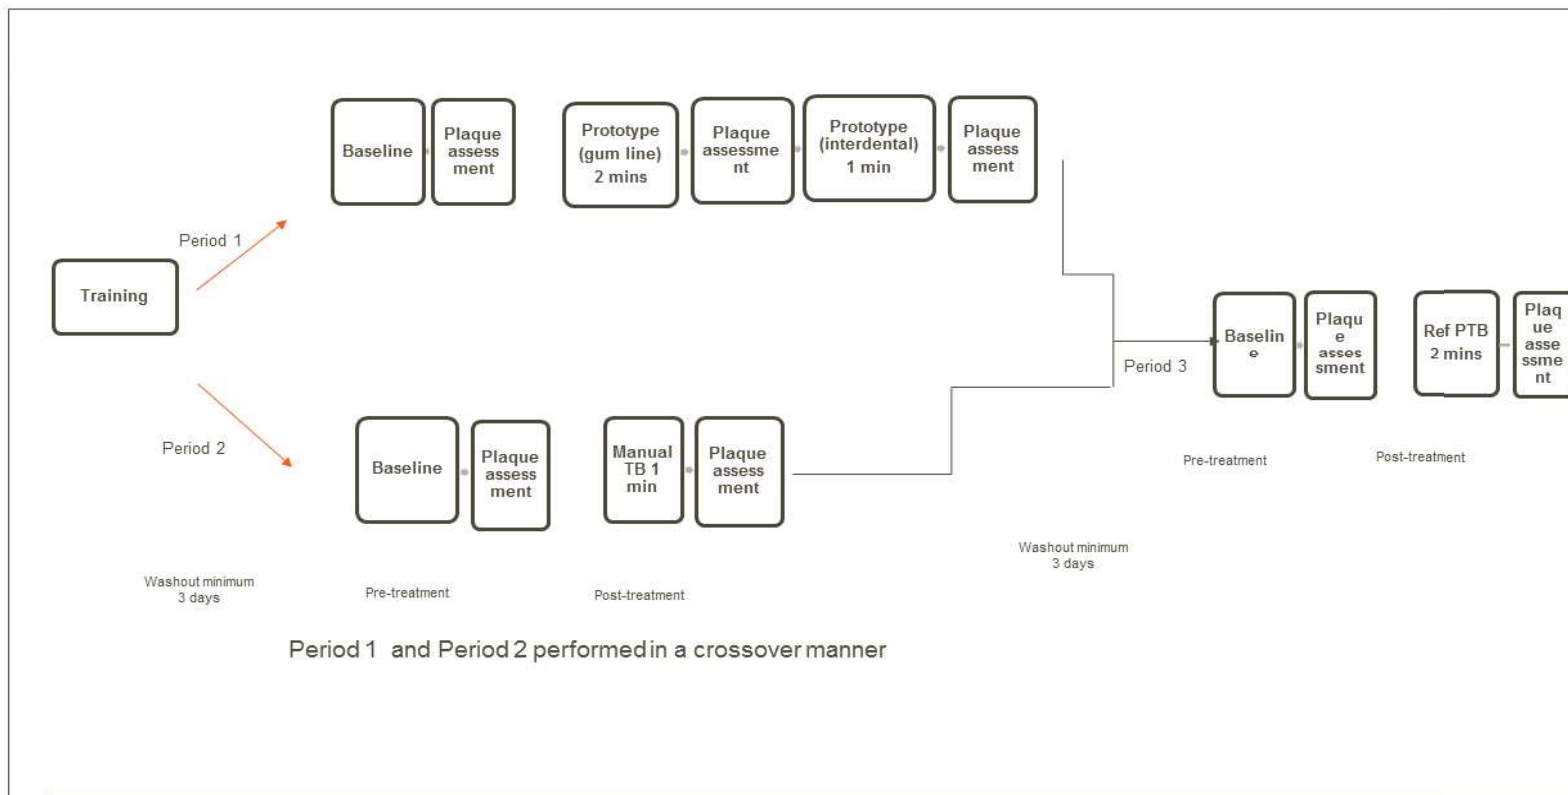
Baseline

Plaque assess ment

Prototype (gum line) 2 mins

Plaque assessme nt

Prototype (interdental) 1 min

Plaque assess ment

Period 1

Training

Period 2

Baseline

Plaque assess ment

Manual TB 1 min

Plaque assess ment

Period 3

Baselin e

Plaqu e asses sment

Ref PTB 2 mins

Plaq ue asse ssme nt

Pre-treatment

Post-treatment

Washout minimum 3 days

Pre-treatment

Post-treatment

Washout minimum 3 days

Period 1 and Period 2 performed in a crossover manner